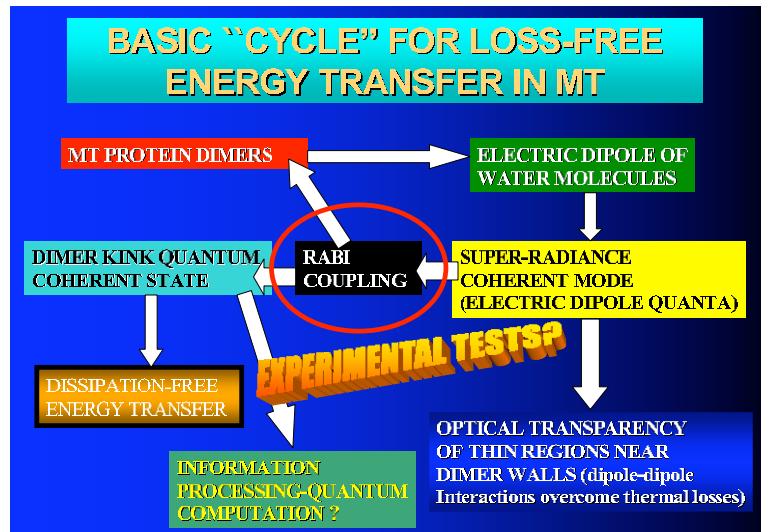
BASIC ``CYCLE" FOR LOSS-FREE ENERGY TRANSFER IN MT

MT PROTEIN DIMERS

ELECTRIC DIPOLE OF WATER MOLECULES

DIMER KINK QUANTUM COHERENT STATE

RABI COUPLING

SUPER-RADIANCE COHERENT MODE (ELECTRIC DIPOLE QUANTA)

EXPERIMENTAL TESTS?

DISSIPATION-FREE ENERGY TRANSFER

OPTICAL TRANSPARENCY OF THIN REGIONS NEAR DIMER WALLS (dipole-dipole Interactions overcome thermal losses)

INFORMATION PROCESSING-QUANTUM COMPUTATION ?